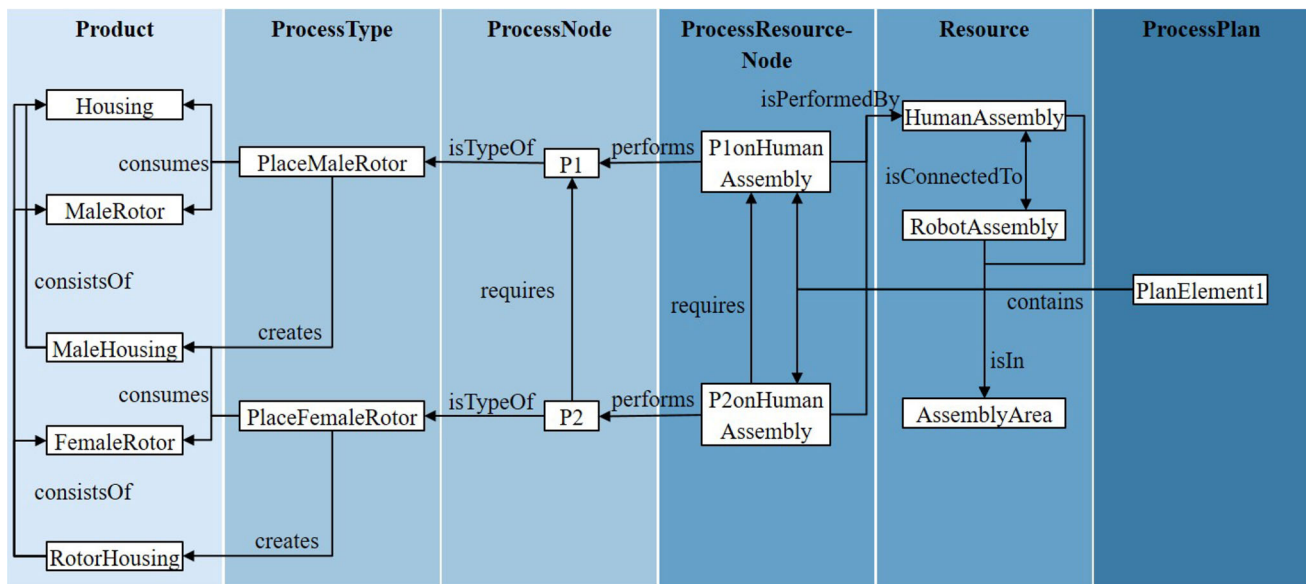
Product

ProcessType

ProcessNode

ProcessResource-Node

Resource

ProcessPlan

Housing

consumes

PlaceMaleRotor

isTypeOf

P1

performs

P1onHuman Assembly

isPerformedBy

HumanAssembly

isConnectedTo

MaleRotor

RobotAssembly

consistsOf

requires

requires

contains

PlanElement1

creates

MaleHousing

isIn

consumes

PlaceFemaleRotor

isTypeOf

P2

performs

P2onHuman Assembly

AssemblyArea

FemaleRotor

consistsOf

creates

RotorHousing